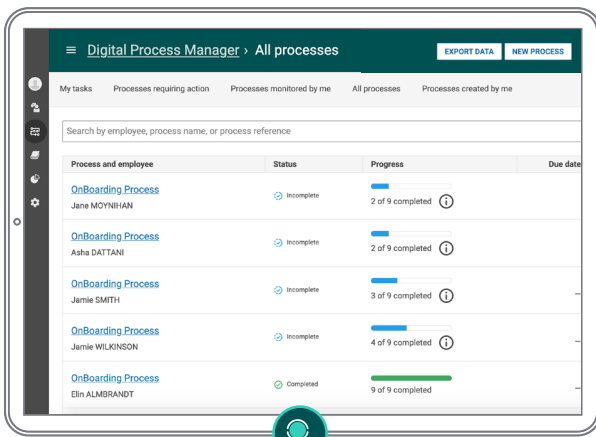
Digital Process Manager › All processes

EXPORT DATA NEW PROCESS

My tasks Processes requiring action Processes monitored by me All processes Processes created by me

Search by employee, process name, or process reference

| Process and employee | Status | Progress | Due date |
|---|---|---|---|
| OnBoarding Process Jane MOYNIHAN | Incomplete | 2 of 9 completed | |
| OnBoarding Process Asha DATTANI | Incomplete | 2 of 9 completed | |
| OnBoarding Process Jamie SMITH | Incomplete | 3 of 9 completed | – |
| OnBoarding Process Jamie WILKINSON | Incomplete | 4 of 9 completed | – |
| OnBoarding Process Elin ALMBRANDT | Completed | 9 of 9 completed | – |